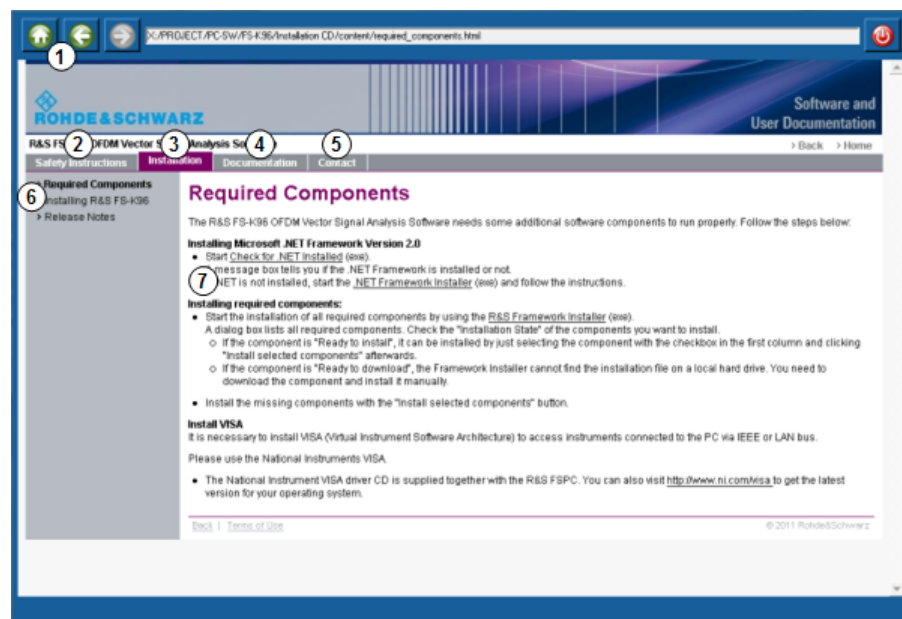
X:/PROJECT/PC-SW/FS-K96/Installation CD/content/required_components.html

1

ROHDE&SCHWARZ

Software and User Documentation

R&S FS 2 OFDM Vector S 3 Analysis So 4 5

› Back › Home

Safety Instructions | Installation | Documentation | Contact

› Required Components
6 Installing R&S FS-K96
› Release Notes

Required Components

The R&S FS-K96 OFDM Vector Signal Analysis Software needs some additional software components to run properly. Follow the steps below:

Installing Microsoft .NET Framework Version 2.0

• Start Check for .NET Installed (exe).
7 message box tells you if the .NET Framework is installed or not.
NET is not installed, start the .NET Framework Installer (exe) and follow the instructions.

Installing required components:

• Start the installation of all required components by using the R&S Framework Installer (exe).
A dialog box lists all required components. Check the "Installation State" of the components you want to install.
○ If the component is "Ready to install", it can be installed by just selecting the component with the checkbox in the first column and clicking "Install selected components" afterwards.
○ If the component is "Ready to download", the Framework Installer cannot find the installation file on a local hard drive. You need to download the component and install it manually.

• Install the missing components with the "Install selected components" button.

Install VISA

It is necessary to install VISA (Virtual Instrument Software Architecture) to access instruments connected to the PC via IEEE or LAN bus.

Please use the National Instruments VISA.

• The National Instrument VISA driver CD is supplied together with the R&S FSPC. You can also visit http://www.ni.com/visa to get the latest version for your operating system.

Back | Terms of Use

© 2011 Rohde&Schwarz